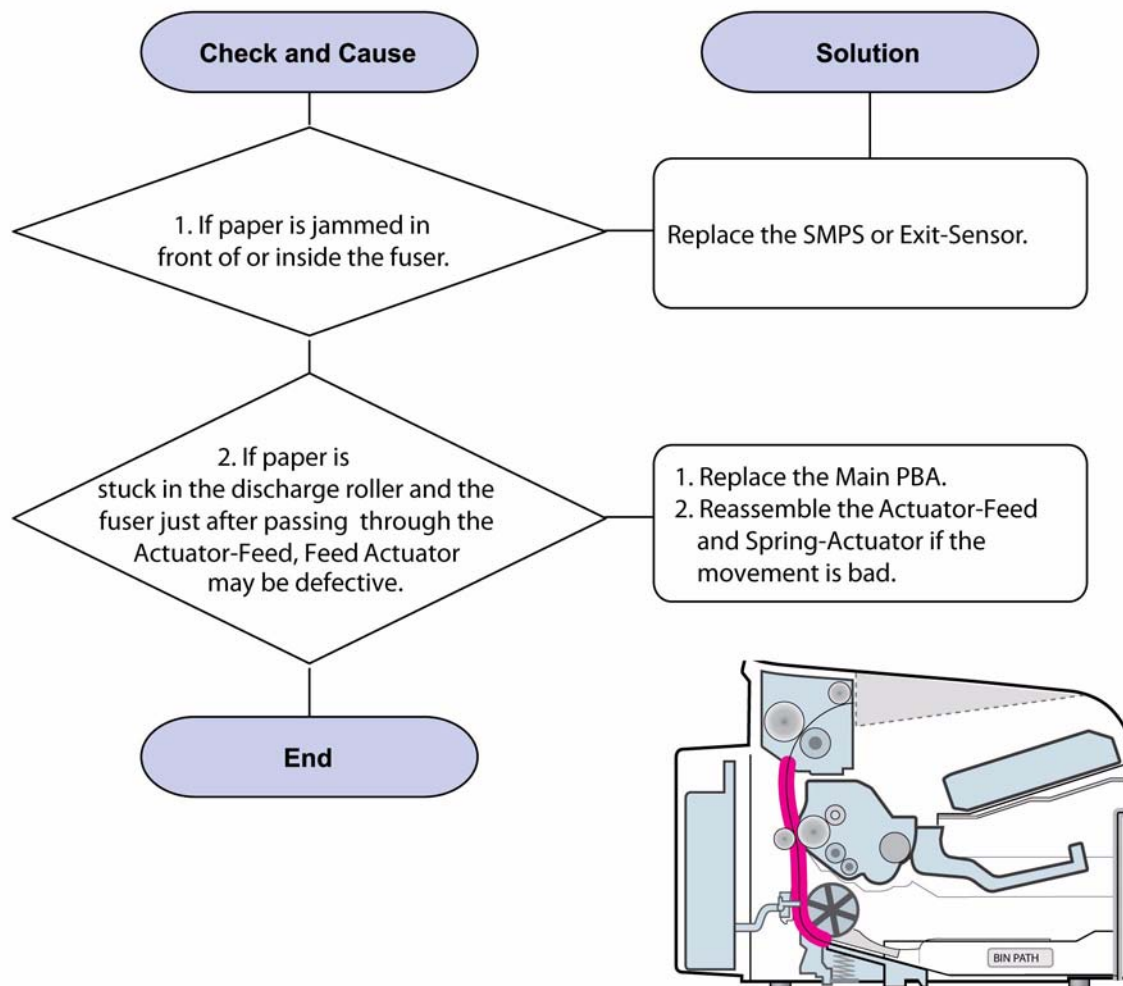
Check and Cause

Solution

1. If paper is jammed in front of or inside the fuser.

Replace the SMPS or Exit-Sensor.

2. If paper is stuck in the discharge roller and the fuser just after passing through the Actuator-Feed, Feed Actuator may be defective.

1. Replace the Main PBA.
2. Reassemble the Actuator-Feed and Spring-Actuator if the movement is bad.

End

BIN PATH